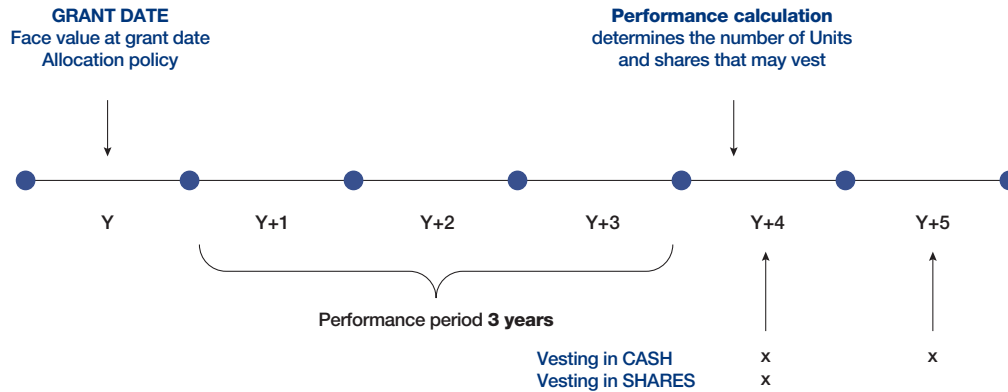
GRANT DATE
Face value at grant date
Allocation policy

Performance calculation
determines the number of Units and shares that may vest

Y

Y+1

Y+2

Y+3

Y+4

Y+5

Performance period **3 years**

Vesting in CASH x x
Vesting in SHARES x